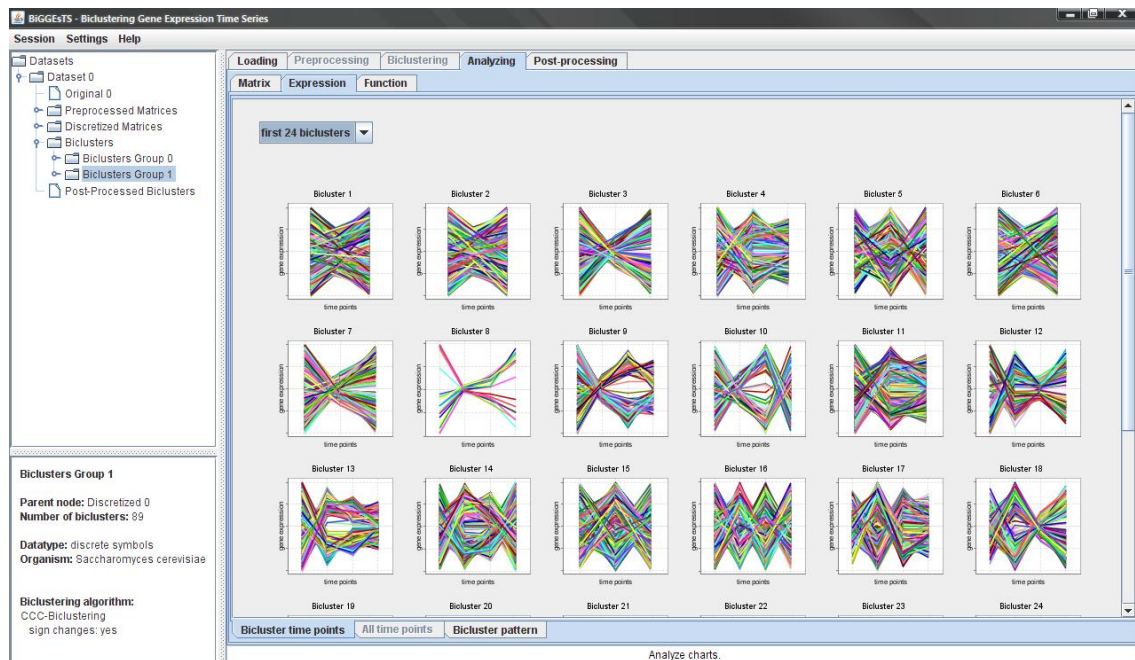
BiGGEsTS - Biclustering Gene Expression Time Series

Session Settings Help

Datasets
Dataset 0
Original 0
Preprocessed Matrices
Discretized Matrices
Biclusters
Biclusters Group 0
Biclusters Group 1
Post-Processed Biclusters

Biclusters Group 1

Parent node: Discretized 0
Number of biclusters: 89

Datatype: discrete symbols
Organism: Saccharomyces cerevisiae

Biclustering algorithm:
CCC-Biclustering
sign changes: yes

Loading Preprocessing Biclustering Analyzing Post-processing

Matrix Expression Function

first 24 biclusters

Bicluster 1
gene expression
time points

Bicluster 2
gene expression
time points

Bicluster 3
gene expression
time points

Bicluster 4
gene expression
time points

Bicluster 5
gene expression
time points

Bicluster 6
gene expression
time points

Bicluster 7
gene expression
time points

Bicluster 8
gene expression
time points

Bicluster 9
gene expression
time points

Bicluster 10
gene expression
time points

Bicluster 11
gene expression
time points

Bicluster 12
gene expression
time points

Bicluster 13
gene expression
time points

Bicluster 14
gene expression
time points

Bicluster 15
gene expression
time points

Bicluster 16
gene expression
time points

Bicluster 17
gene expression
time points

Bicluster 18
gene expression
time points

Bicluster 19

Bicluster 20

Bicluster 21

Bicluster 22

Bicluster 23

Bicluster 24

Bicluster time points All time points Bicluster pattern

Analyze charts.